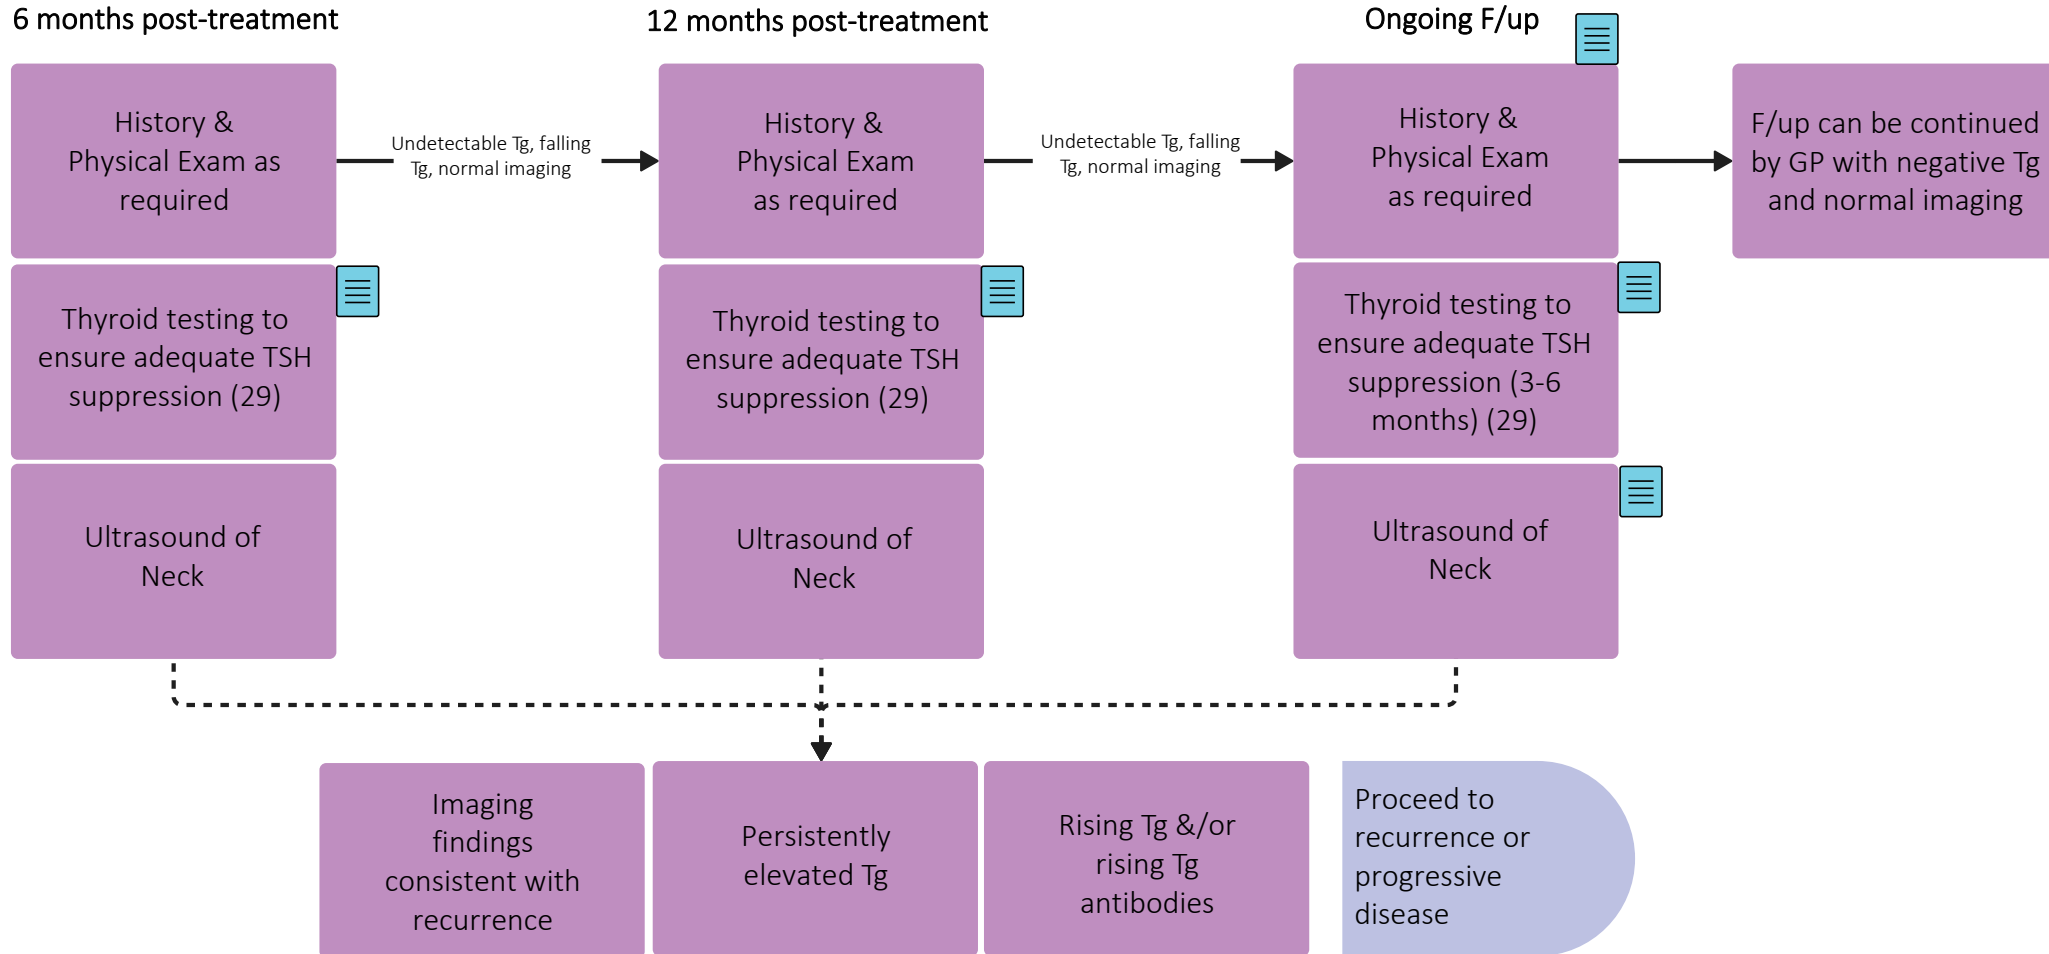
6 months post-treatment

History & Physical Exam as required

Thyroid testing to ensure adequate TSH suppression (29)

Ultrasound of Neck

Undetectable Tg, falling Tg, normal imaging

12 months post-treatment

History & Physical Exam as required

Thyroid testing to ensure adequate TSH suppression (29)

Ultrasound of Neck

Undetectable Tg, falling Tg, normal imaging

Ongoing F/up

History & Physical Exam as required

Thyroid testing to ensure adequate TSH suppression (3-6 months) (29)

Ultrasound of Neck

F/up can be continued by GP with negative Tg and normal imaging

Imaging findings consistent with recurrence

Persistently elevated Tg

Rising Tg &/or rising Tg antibodies

Proceed to recurrence or progressive disease